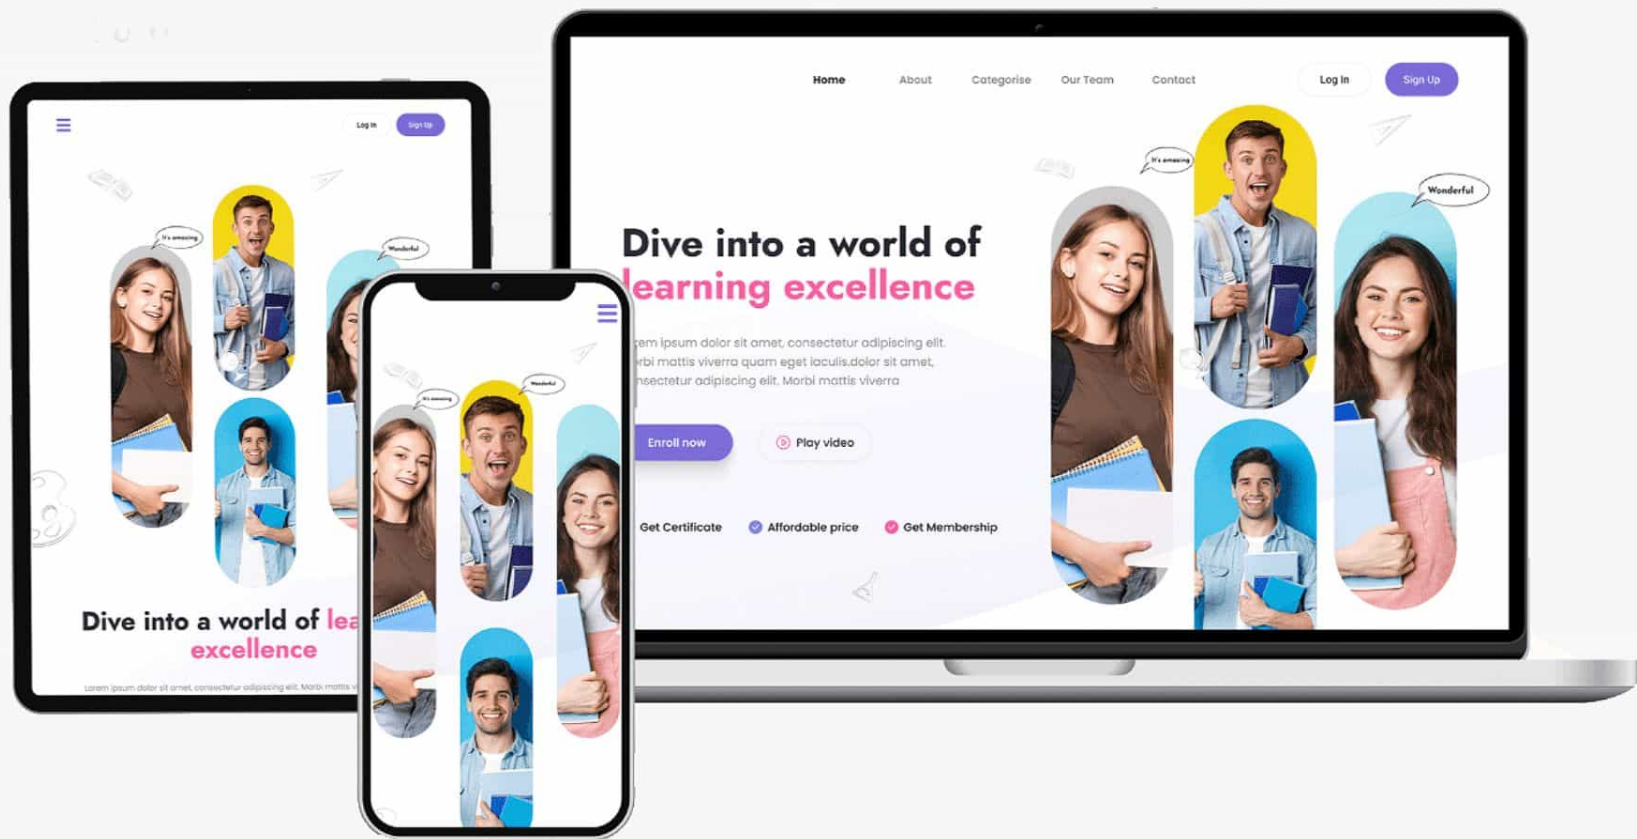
Home About Categorise Our Team Contact Log In Sign Up

It's amazing

Wonderful

Dive into a world of learning excellence

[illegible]em ipsum dolor sit amet, consectetur adipiscing elit. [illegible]rbi mattis viverra quam eget iaculis.dolor sit amet, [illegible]nsectetur adipiscing elit. Morbi mattis viverra

Enroll now

Play video

Get Certificate

Affordable price

Get Membership

Log In Sign Up

It's amazing

Wonderful

Dive into a world of lea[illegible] excellence

Lorem ipsum dolor sit amet, consectetur adipiscing elit. Morbi mattis vi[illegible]

It's amazing

Wonderful